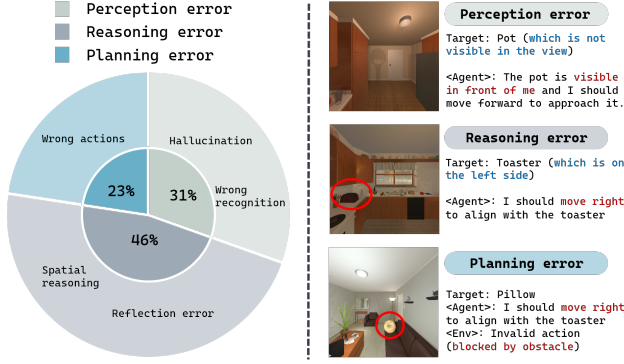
Perception error
Reasoning error
Planning error

Wrong actions
Hallucination
23%
31%
Wrong recognition
46%
Spatial reasoning
Reflection error

Perception error
Target: Pot (which is not visible in the view)
<Agent>: The pot is visible in front of me and I should move forward to approach it.

Reasoning error
Target: Toaster (which is on the left side)
<Agent>: I should move right to align with the toaster

Planning error
Target: Pillow
<Agent>: I should move right to align with the toaster
<Env>: Invalid action (blocked by obstacle)